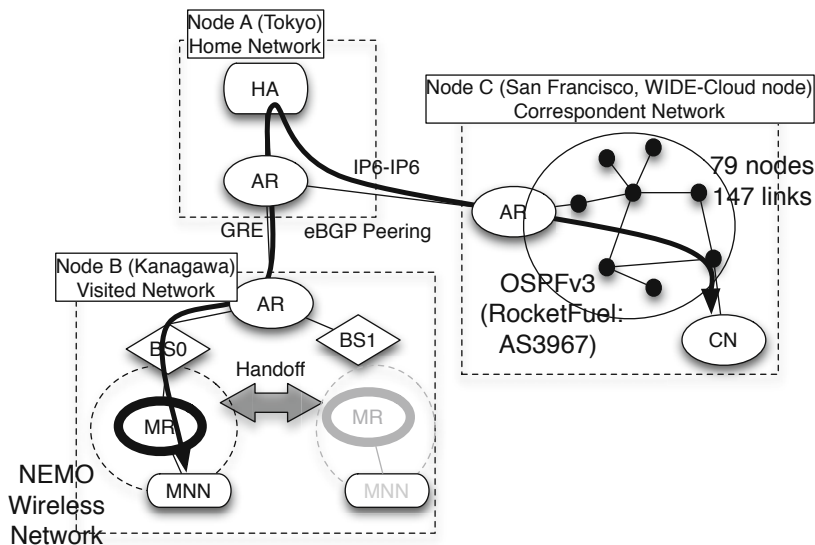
Node A (Tokyo)
Home Network

HA

AR

IP6-IP6

Node C (San Francisco, WIDE-Cloud node)
Correspondent Network

79 nodes
147 links

AR

GRE

eBGP Peering

Node B (Kanagawa)
Visited Network

AR

OSPFv3
(RocketFuel:
AS3967)

BS0

BS1

CN

Handoff

MR

MR

MNN

MNN

NEMO
Wireless
Network